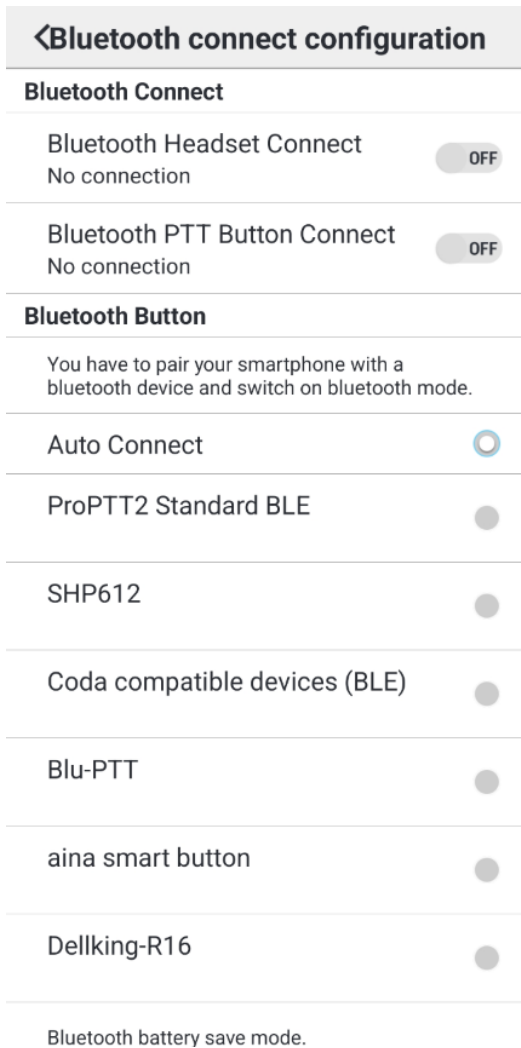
<Bluetooth connect configuration

Bluetooth Connect

Bluetooth Headset Connect
No connection
OFF

Bluetooth PTT Button Connect
No connection
OFF

Bluetooth Button

You have to pair your smartphone with a bluetooth device and switch on bluetooth mode.

Auto Connect

ProPTT2 Standard BLE

SHP612

Coda compatible devices (BLE)

Blu-PTT

aina smart button

Dellking-R16

Bluetooth battery save mode.